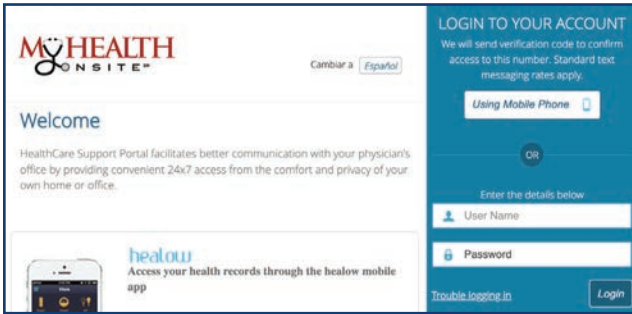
MYHEALTH ONSITE™

Cambiar a Español

Welcome

HealthCare Support Portal facilitates better communication with your physician's office by providing convenient 24x7 access from the comfort and privacy of your own home or office.

healow
Access your health records through the healow mobile app

LOGIN TO YOUR ACCOUNT
We will send verification code to confirm access to this number. Standard text messaging rates apply.

Using Mobile Phone

OR

Enter the details below

User Name

Password

Trouble logging in

Login